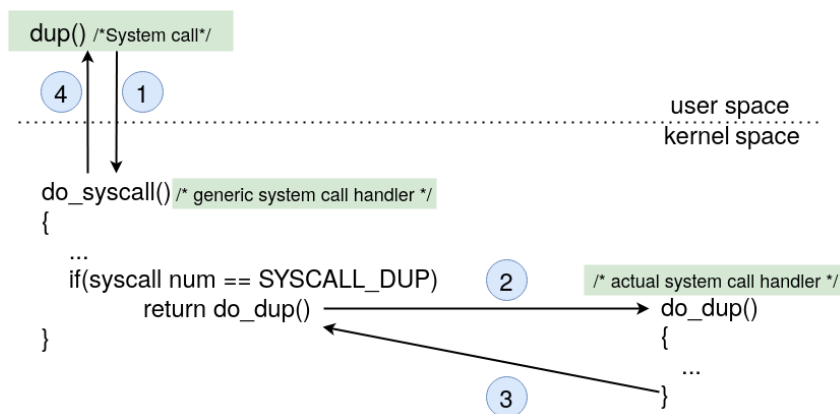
dup() /*System call*/

4

1

user space

kernel space

do_syscall() /* generic system call handler */
{
...
if(syscall num == SYSCALL_DUP)
return do_dup()
}

2

/* actual system call handler */
do_dup()
{
...
}

3